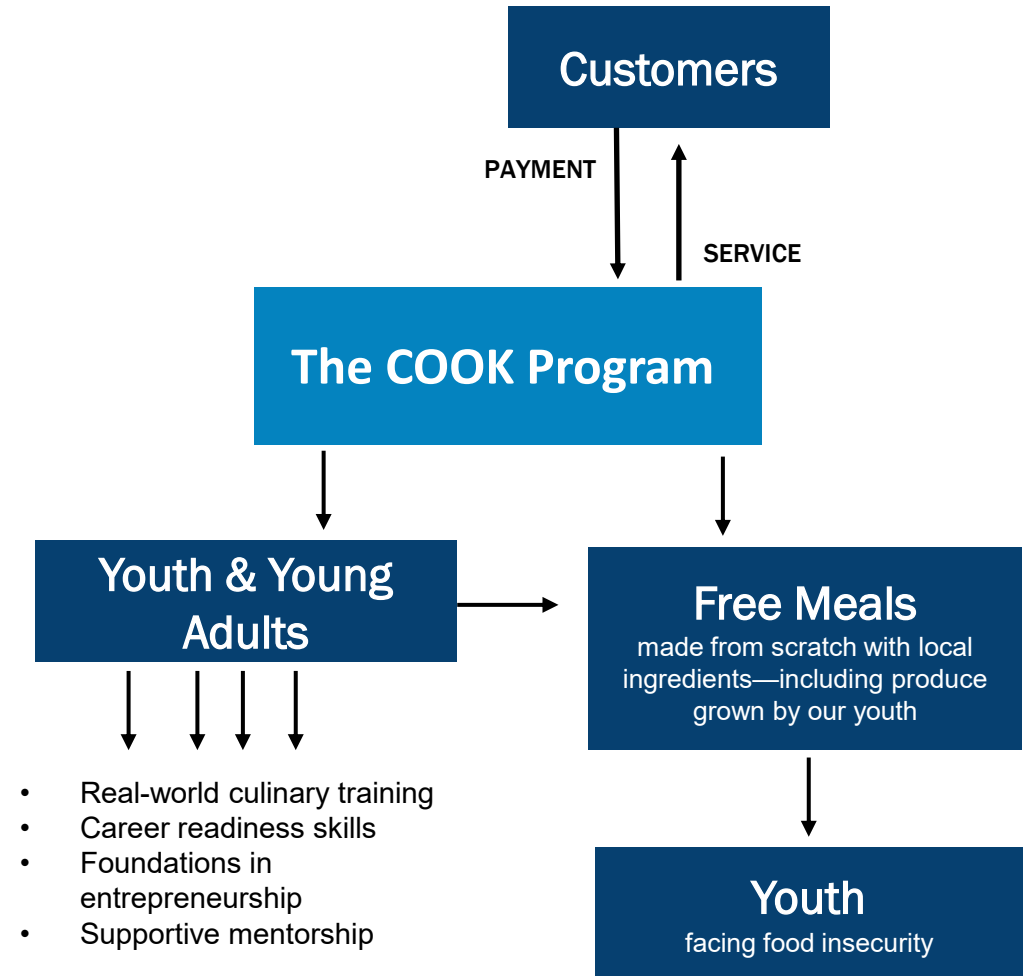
Customers

PAYMENT

SERVICE

The COOK Program

Youth & Young Adults

Free Meals
made from scratch with local ingredients—including produce grown by our youth

• Real-world culinary training
• Career readiness skills
• Foundations in entrepreneurship
• Supportive mentorship

Youth
facing food insecurity